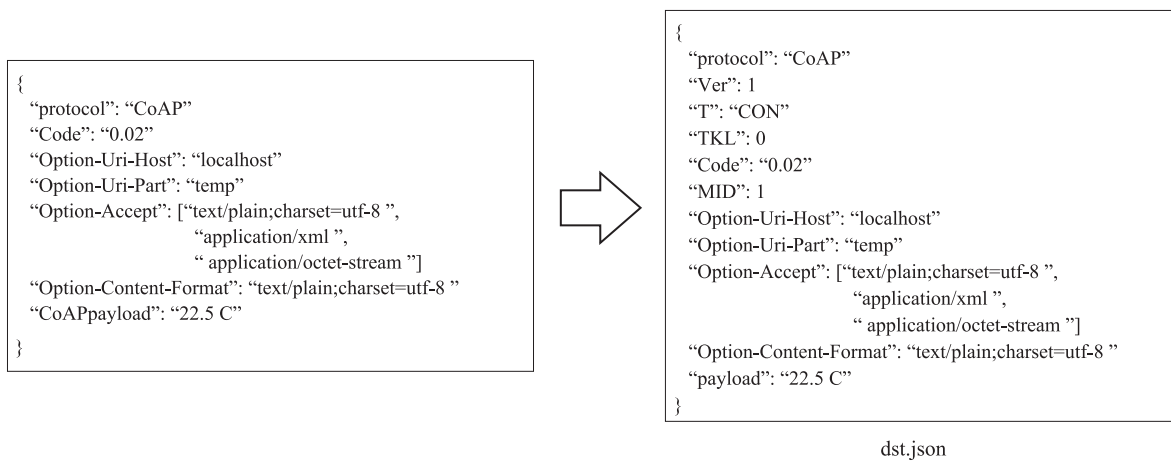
{
"protocol": "CoAP"
"Code": "0.02"
"Option-Uri-Host": "localhost"
"Option-Uri-Part": "temp"
"Option-Accept": ["text/plain;charset=utf-8 ",
"application/xml ",
" application/octet-stream "]
"Option-Content-Format": "text/plain;charset=utf-8 "
"CoAPpayload": "22.5 C"
}

{
"protocol": "CoAP"
"Ver": 1
"T": "CON"
"TKL": 0
"Code": "0.02"
"MID": 1
"Option-Uri-Host": "localhost"
"Option-Uri-Part": "temp"
"Option-Accept": ["text/plain;charset=utf-8 ",
"application/xml ",
" application/octet-stream "]
"Option-Content-Format": "text/plain;charset=utf-8 "
"payload": "22.5 C"
}

dst.json